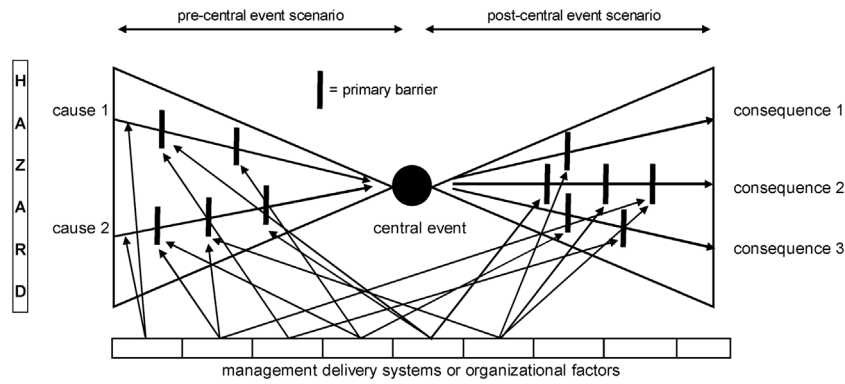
pre-central event scenario

post-central event scenario

H
A
Z
A
R
D

= primary barrier

cause 1

cause 2

central event

consequence 1

consequence 2

consequence 3

management delivery systems or organizational factors